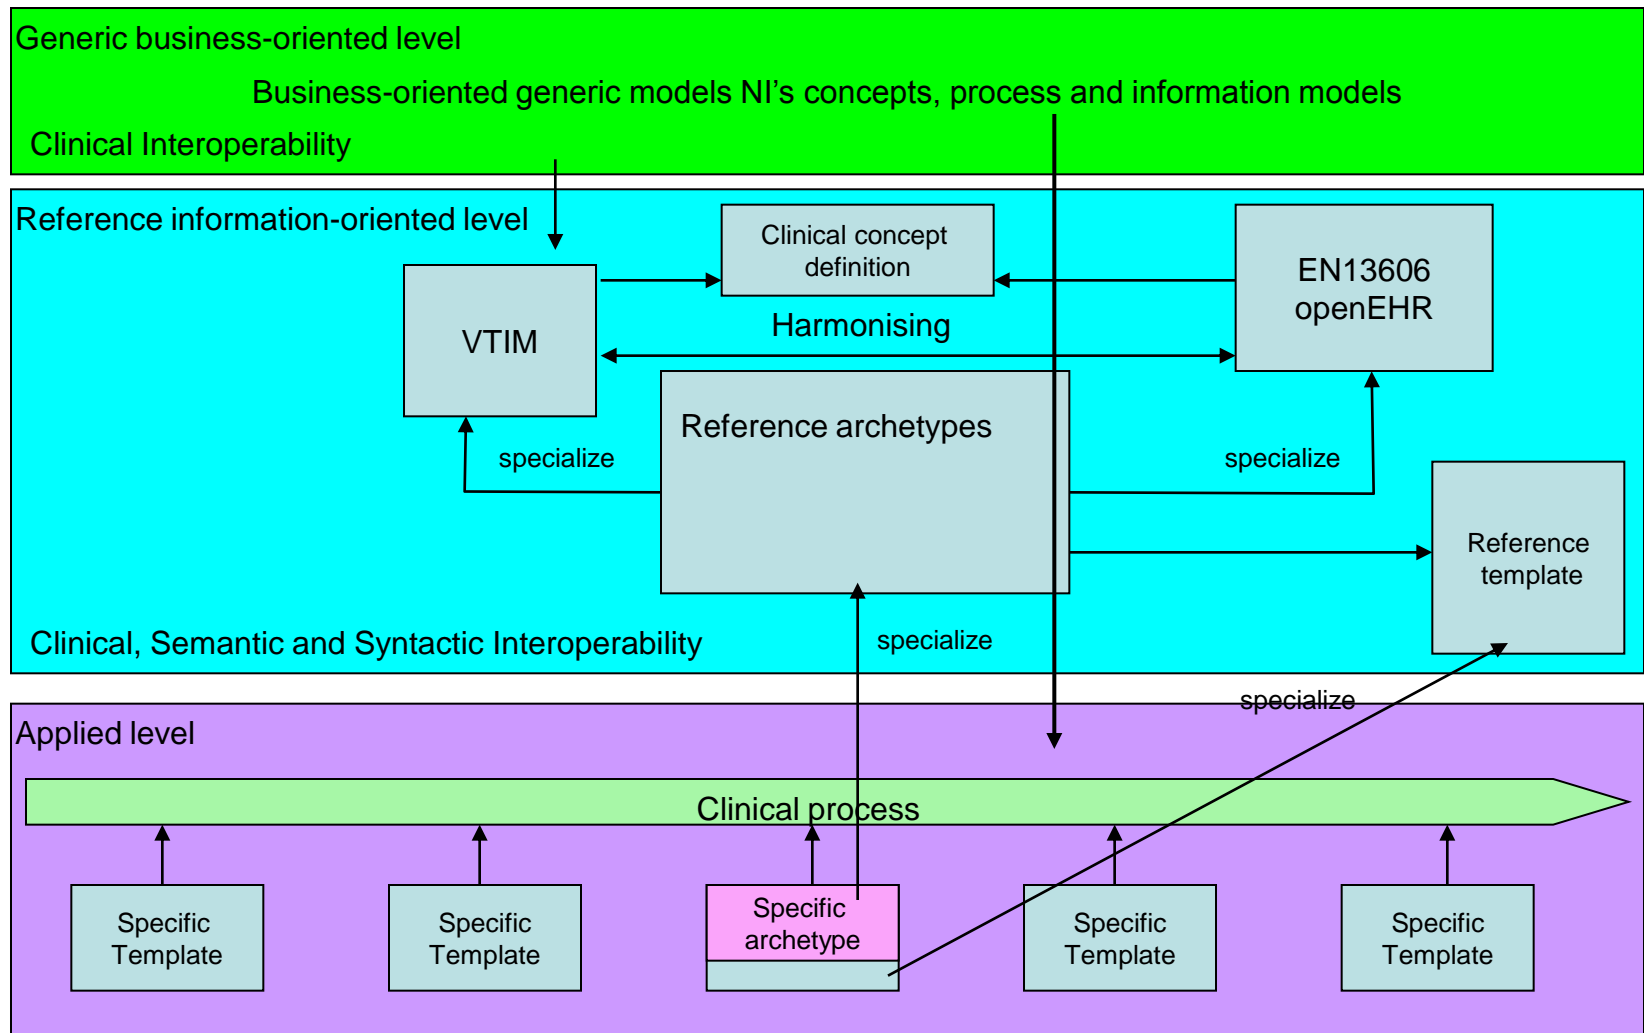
Generic business-oriented level

Business-oriented generic models NI’s concepts, process and information models

Clinical Interoperability

Reference information-oriented level

Clinical concept definition

EN13606 openEHR

VTIM

Harmonising

Reference archetypes

specialize

specialize

Reference template

Clinical, Semantic and Syntactic Interoperability

specialize

specialize

Applied level

Clinical process

Specific Template

Specific Template

Specific archetype

Specific Template

Specific Template